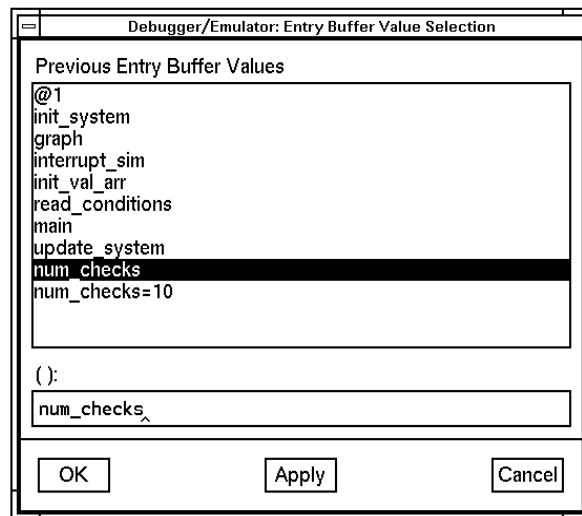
Debugger/Emulator: Entry Buffer Value Selection

Previous Entry Buffer Values

@1
init_system
graph
interrupt_sim
init_val_arr
read_conditions
main
update_system
num_checks
num_checks=10

( ):

num_checks

OK

Apply

Cancel